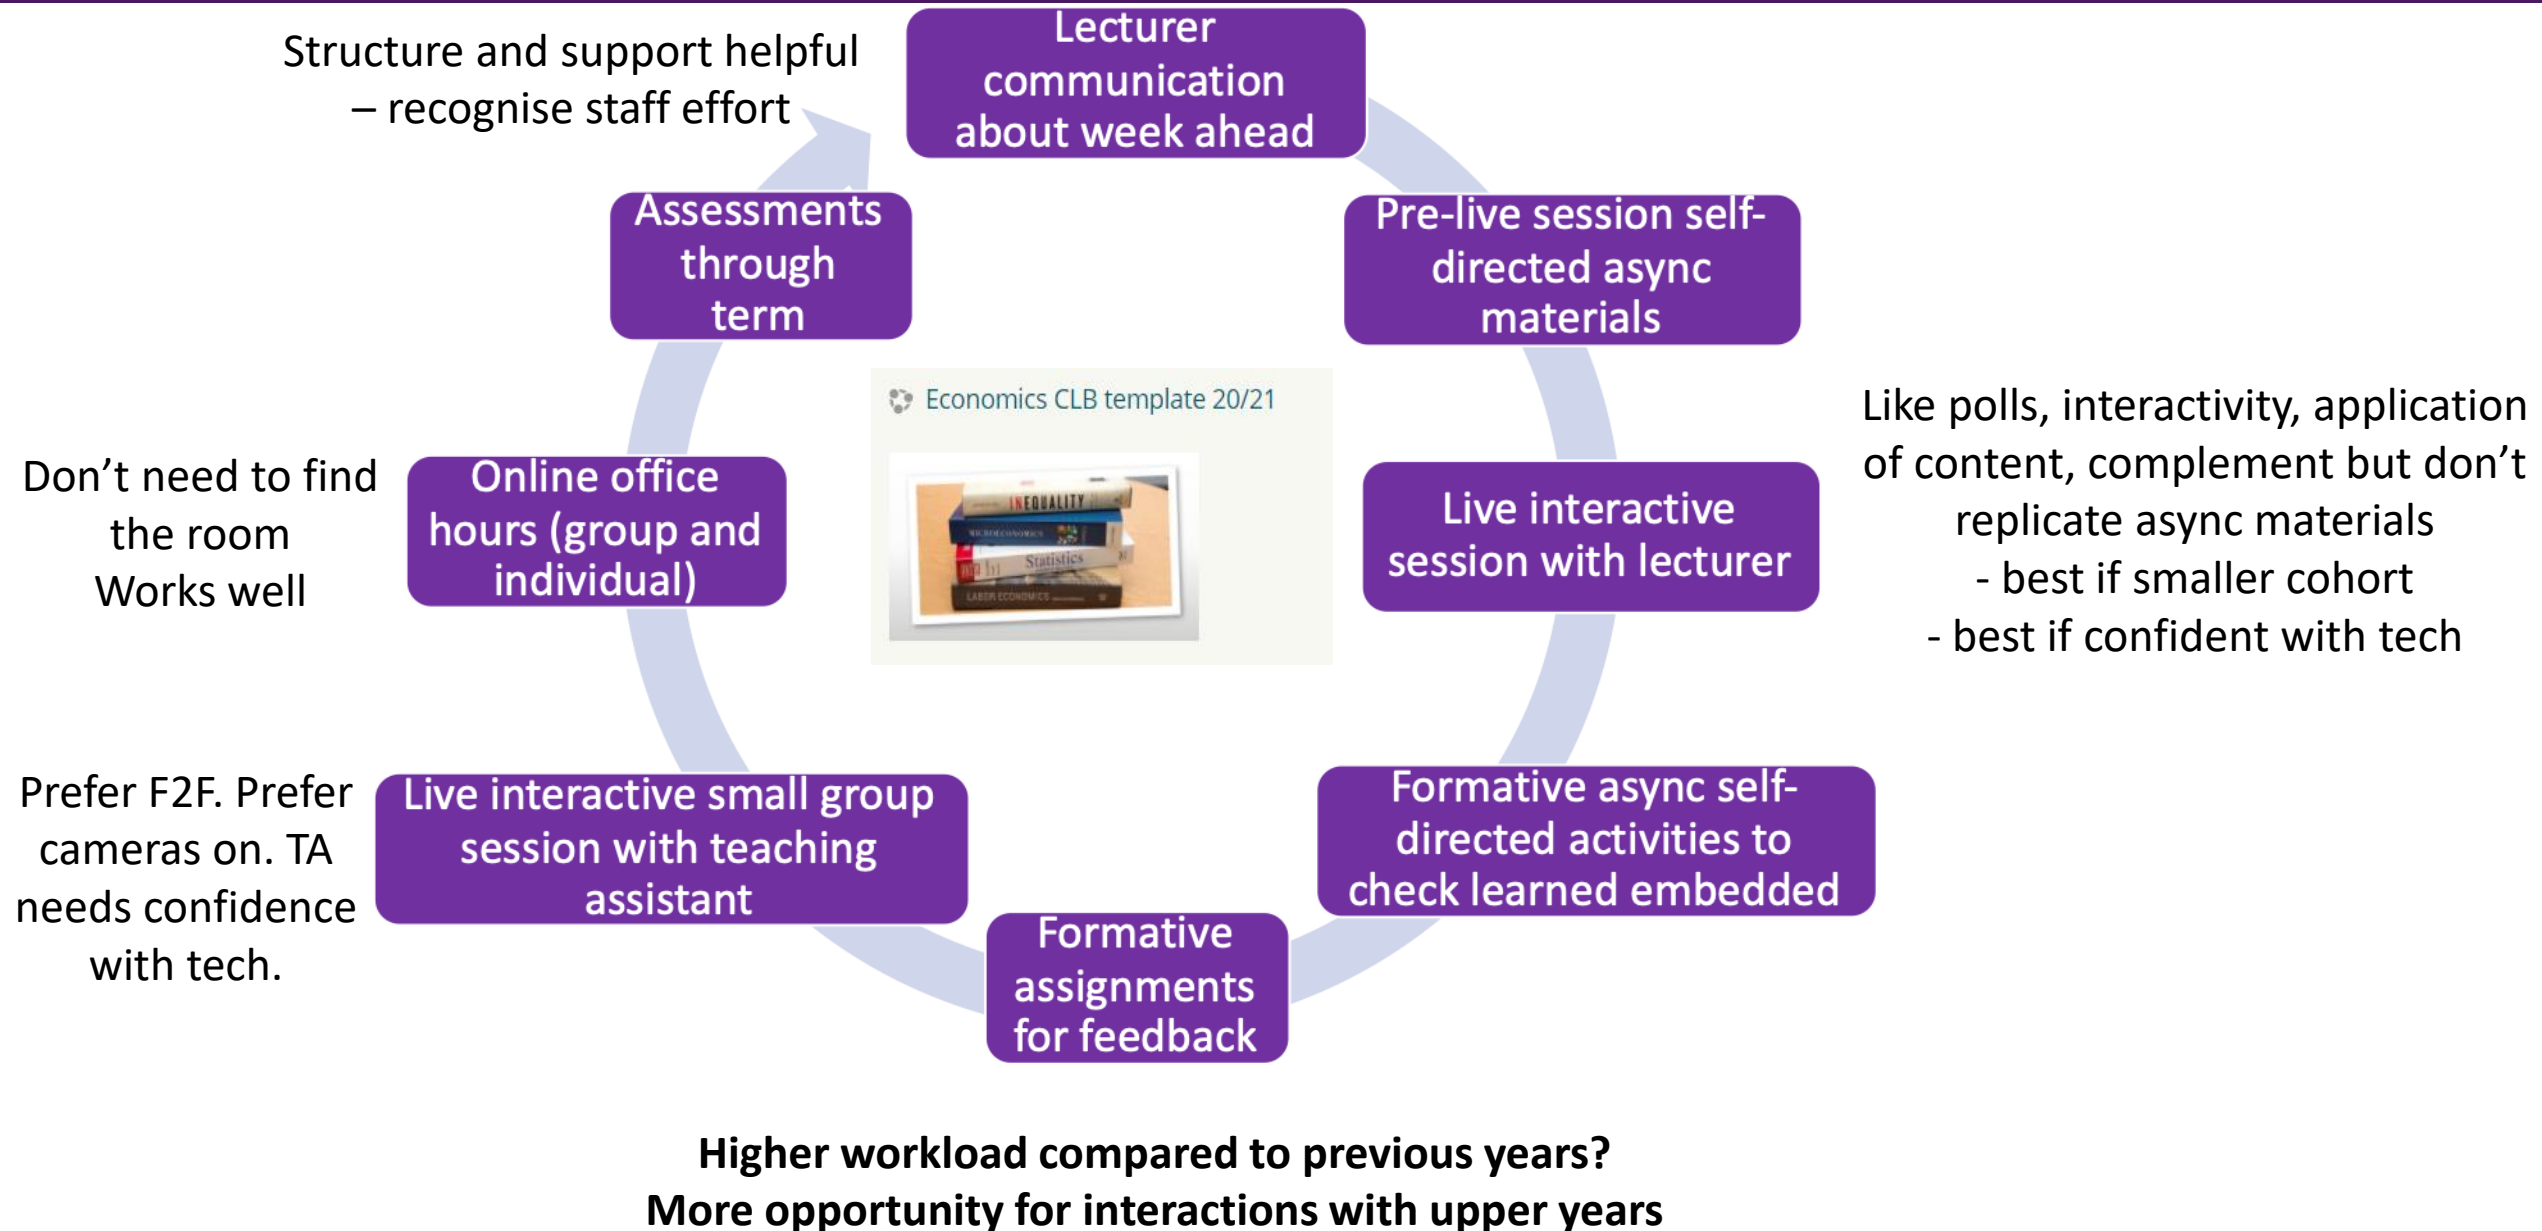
Structure and support helpful – recognise staff effort

Lecturer communication about week ahead

Pre-live session self-directed async materials

Like polls, interactivity, application of content, complement but don’t replicate async materials
- best if smaller cohort
- best if confident with tech

Live interactive session with lecturer

Formative async self-directed activities to check learned embedded

Formative assignments for feedback

Live interactive small group session with teaching assistant

Prefer F2F. Prefer cameras on. TA needs confidence with tech.

Online office hours (group and individual)

Don’t need to find the room
Works well

Assessments through term

Economics CLB template 20/21

INEQUALITY
MICROECONOMICS
Statistics
LABOR ECONOMICS

**Higher workload compared to previous years?**
**More opportunity for interactions with upper years**